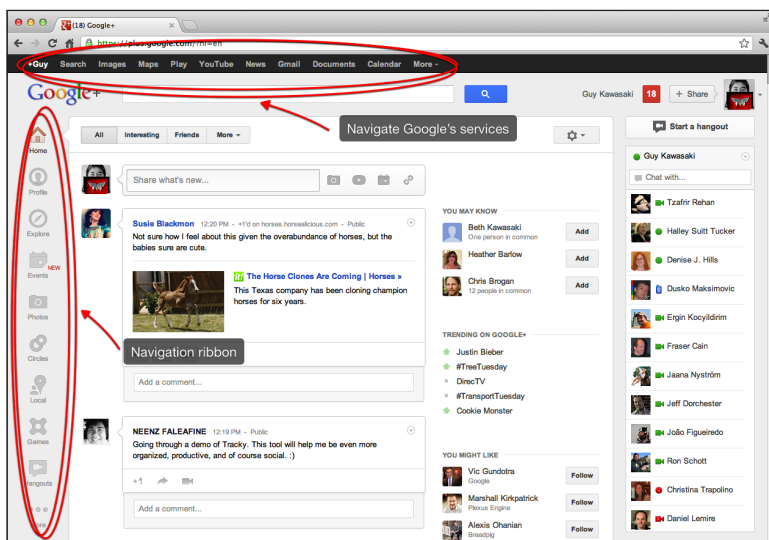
(18) Google+

https://plus.google.com/?hl=en

+Guy Search Images Maps Play YouTube News Gmail Documents Calendar More

Google+

Guy Kawasaki 18 + Share

Navigate Google's services

All Interesting Friends More

Start a hangout

Home

Share what's new...

Guy Kawasaki

Chat with...

Profile

Susie Blackmon 12:20 PM - +1'd on horses.horsealicious.com - Public

Not sure how I feel about this given the overabundance of horses, but the babies sure are cute.

Explore

NEW

Events

The Horse Clones Are Coming | Horses »

This Texas company has been cloning champion horses for six years.

Photos

Circles

Navigation ribbon

Add a comment...

Local

Games

NEENZ FALEAFINE 12:19 PM - Public

Going through a demo of Tracky. This tool will help me be even more organized, productive, and of course social. :)

Hangouts

+1

More

Add a comment...

YOU MAY KNOW

Beth Kawasaki
One person in common
Add

Heather Barlow
Add

Chris Brogan
12 people in common
Add

TRENDING ON GOOGLE+

Justin Bieber
#TreeTuesday
DirecTV
#TransportTuesday
Cookie Monster

YOU MIGHT LIKE

Vic Gundotra
Google
Follow

Marshall Kirkpatrick
Plexus Engine
Follow

Alexis Ohanian
Breadpig
Follow

Tzafrir Rehan
Halley Suitt Tucker
Denise J. Hills
Dusko Maksimovic
Ergin Kocyildirim
Fraser Cain
Jaana Nyström
Jeff Dorchester
João Figueiredo
Ron Schott
Christina Trapolino
Daniel Lemire